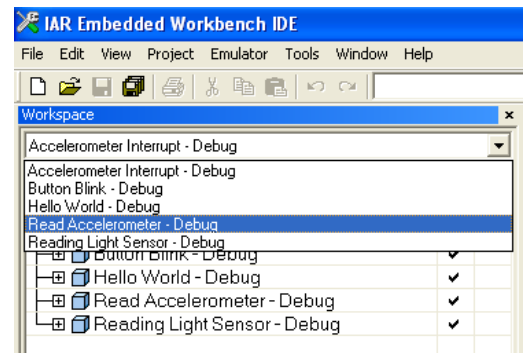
IAR Embedded Workbench IDE

File Edit View Project Emulator Tools Window Help

Workspace ×

Accelerometer Interrupt - Debug

Accelerometer Interrupt - Debug
Button Blink - Debug
Hello World - Debug
Read Accelerometer - Debug
Reading Light Sensor - Debug

Button Blink - Debug ✔
Hello World - Debug ✔
Read Accelerometer - Debug ✔
Reading Light Sensor - Debug ✔